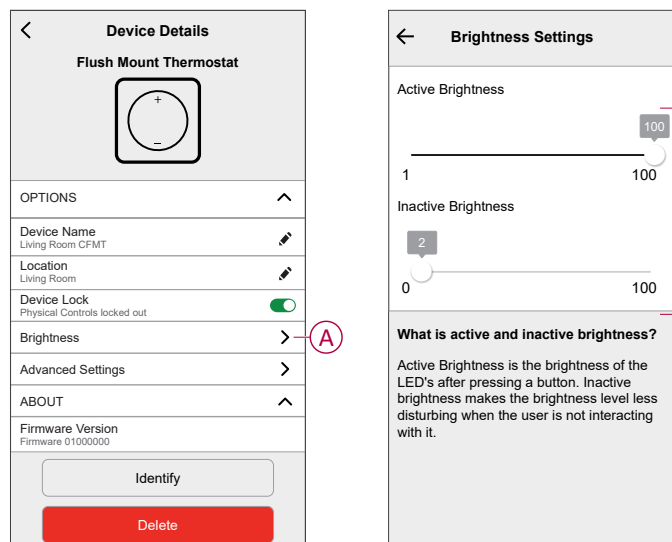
Device Details

Flush Mount Thermostat

+
–

OPTIONS

Device Name
Living Room CFMT

Location
Living Room

Device Lock
Physical Controls locked out

Brightness

A

Advanced Settings

ABOUT

Firmware Version
Firmware 01000000

Identify

Delete

Brightness Settings

Active Brightness

100

1 100

Inactive Brightness

2

0 100

What is active and inactive brightness?

Active Brightness is the brightness of the LED's after pressing a button. Inactive brightness makes the brightness level less disturbing when the user is not interacting with it.